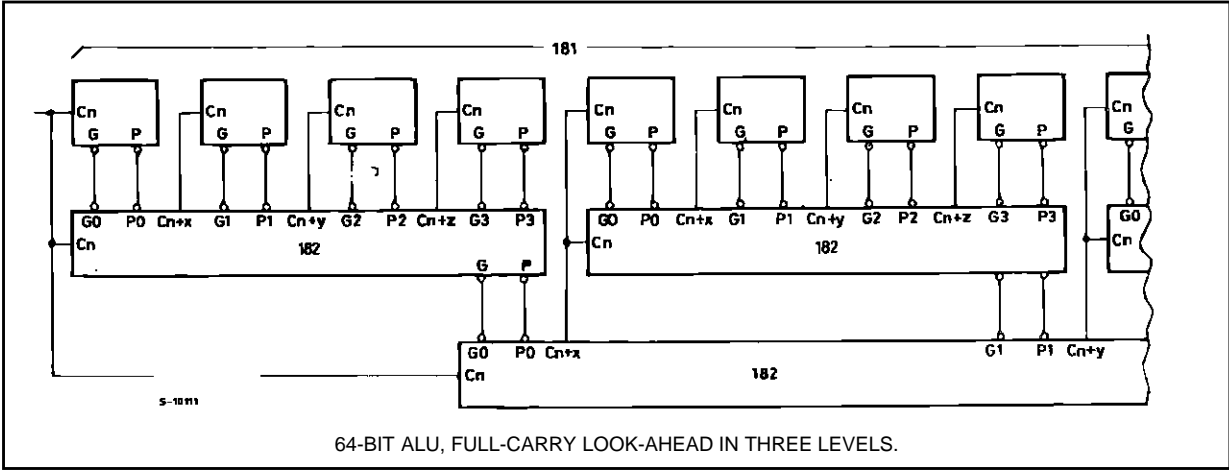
181

Cn
G P

Cn
G P

Cn
G P

Cn
G P

Cn
G P

Cn
G P

Cn
G P

Cn
G P

Cn
G

G0 P0 Cn+x G1 P1 Cn+y G2 P2 Cn+z G3 P3
Cn
182
G P

G0 P0 Cn+x G1 P1 Cn+y G2 P2 Cn+z G3 P3
Cn
182

G0
Cn

G0 P0 Cn+x G1 P1 Cn+y
Cn
182

S-10111

64-BIT ALU, FULL-CARRY LOOK-AHEAD IN THREE LEVELS.